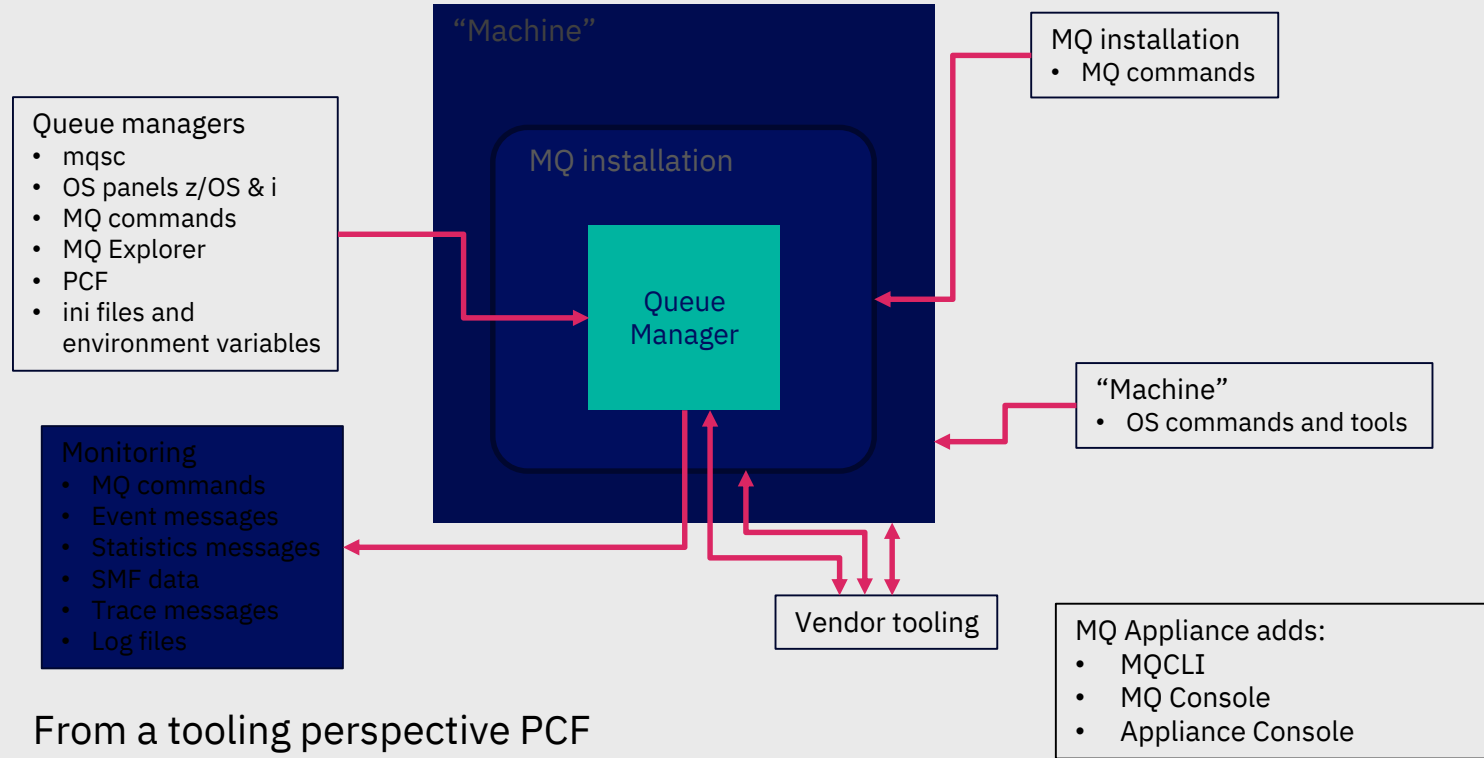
"Machine"

MQ installation

Queue Manager

MQ installation
• MQ commands

Queue managers
• mqsc
• OS panels z/OS & i
• MQ commands
• MQ Explorer
• PCF
• ini files and environment variables

"Machine"
• OS commands and tools

Monitoring
• MQ commands
• Event messages
• Statistics messages
• SMF data
• Trace messages
• Log files

Vendor tooling

MQ Appliance adds:
• MQCLI
• MQ Console
• Appliance Console

From a tooling perspective PCF